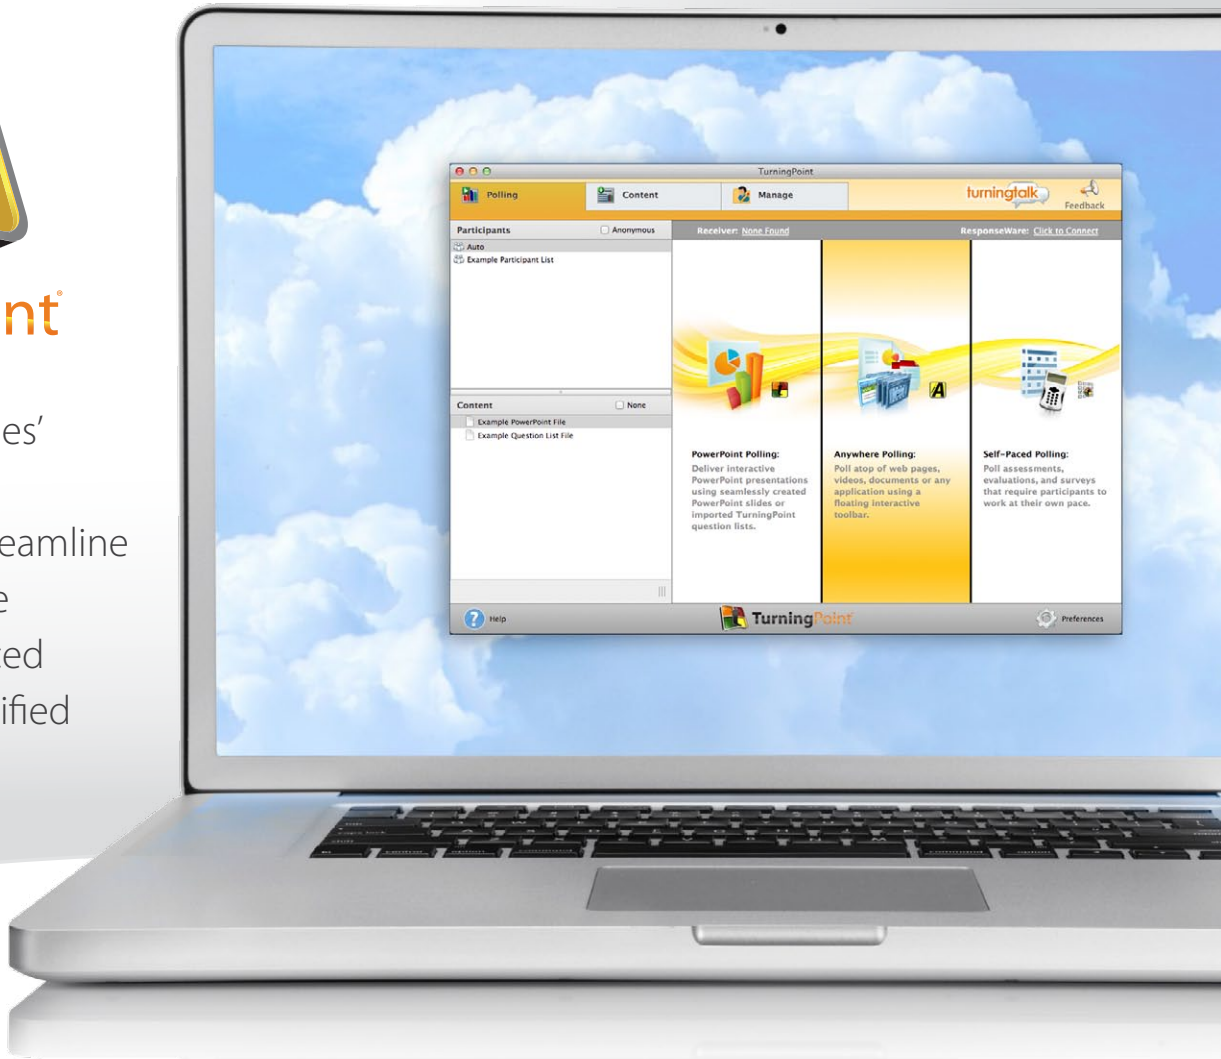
nt®

es'

eamline
e
ed
ified

TurningPoint

Polling
Content
Manage
turningtalk
Feedback

Participants
Anonymous
Auto
Example Participant List

Receiver: None Found
ResponseWare: Click to Connect

Content
None
Example PowerPoint File
Example Question List File

PowerPoint Polling:
Deliver interactive PowerPoint presentations using seamlessly created PowerPoint slides or imported TurningPoint question lists.

Anywhere Polling:
Poll atop of web pages, videos, documents or any application using a floating interactive toolbar.

Self-Paced Polling:
Poll assessments, evaluations, and surveys that require participants to work at their own pace.

Help
TurningPoint
Preferences